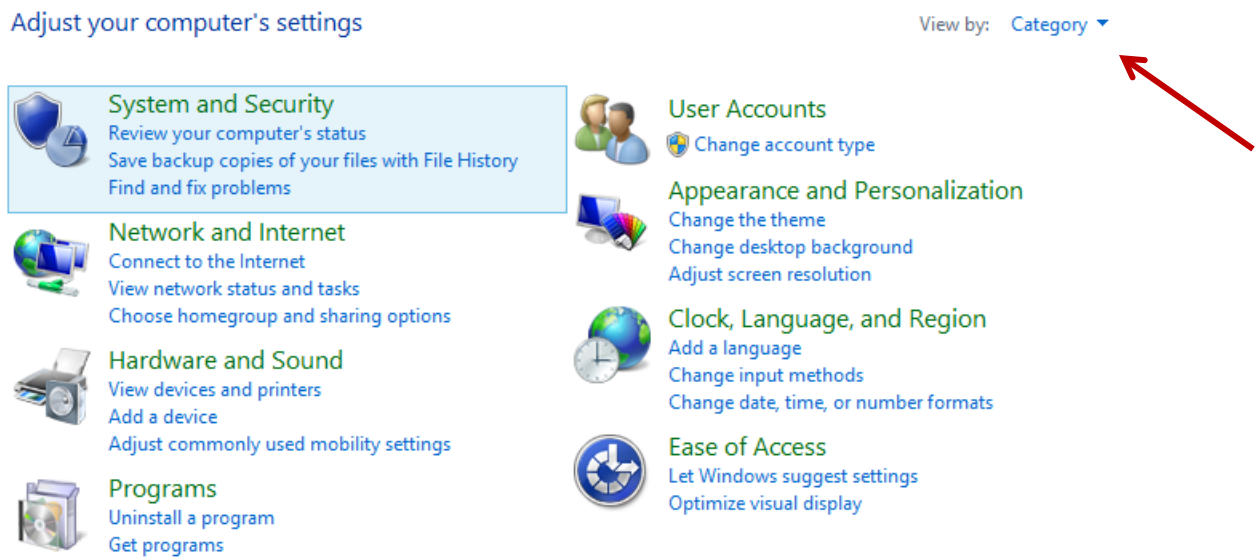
Adjust your computer's settings

View by: Category

System and Security
Review your computer's status
Save backup copies of your files with File History
Find and fix problems

Network and Internet
Connect to the Internet
View network status and tasks
Choose homegroup and sharing options

Hardware and Sound
View devices and printers
Add a device
Adjust commonly used mobility settings

Programs
Uninstall a program
Get programs

User Accounts
Change account type

Appearance and Personalization
Change the theme
Change desktop background
Adjust screen resolution

Clock, Language, and Region
Add a language
Change input methods
Change date, time, or number formats

Ease of Access
Let Windows suggest settings
Optimize visual display